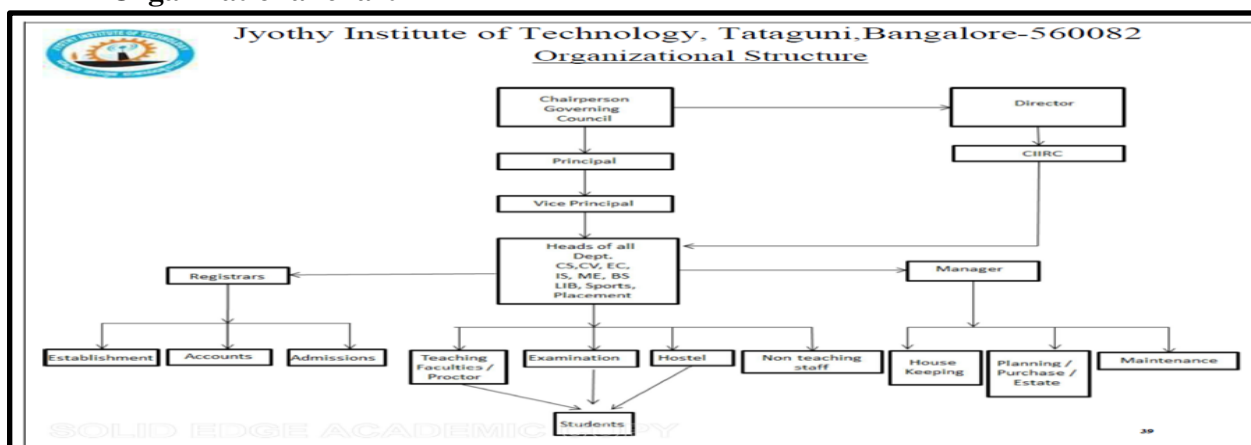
Organizational chart

Jyothy Institute of Technology, Tataguni,Bangalore-560082
Organizational Structure

Chairperson Governing Council

Director

Principal

CIIRC

Vice Principal

Heads of all Dept. CS,CV, EC, IS, ME, BS LIB, Sports, Placement

Registrars

Manager

Establishment

Accounts

Admissions

Teaching Faculties / Proctor

Examination

Hostel

Non teaching staff

House Keeping

Planning / Purchase / Estate

Maintenance

Students

SOLID EDGE ACADEMIC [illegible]

39